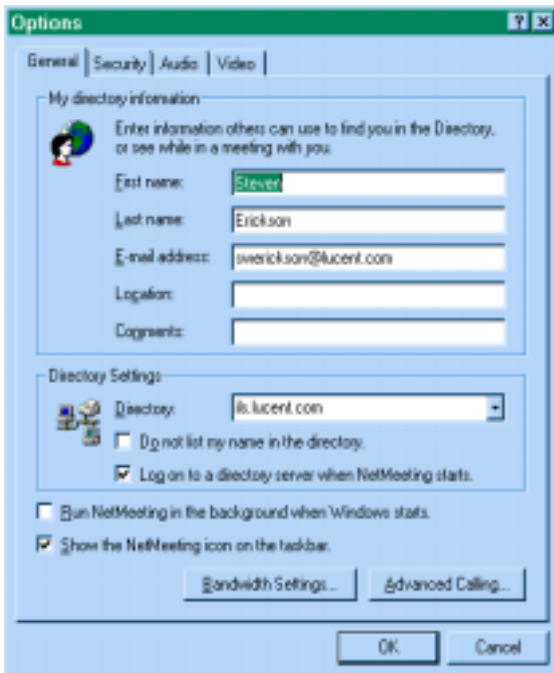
Options

General | Security | Audio | Video

My directory information

Enter information others can use to find you in the Directory, or see while in a meeting with you.

First name: Steven

Last name: Erickson

E-mail address: swerickson@lucent.com

Location:

Comments:

Directory Settings

Directory: ils.lucent.com

Do not list my name in the directory.

Log on to a directory server when NetMeeting starts.

Run NetMeeting in the background when Windows starts.

Show the NetMeeting icon on the taskbar.

Bandwidth Settings...

Advanced Calling...

OK

Cancel